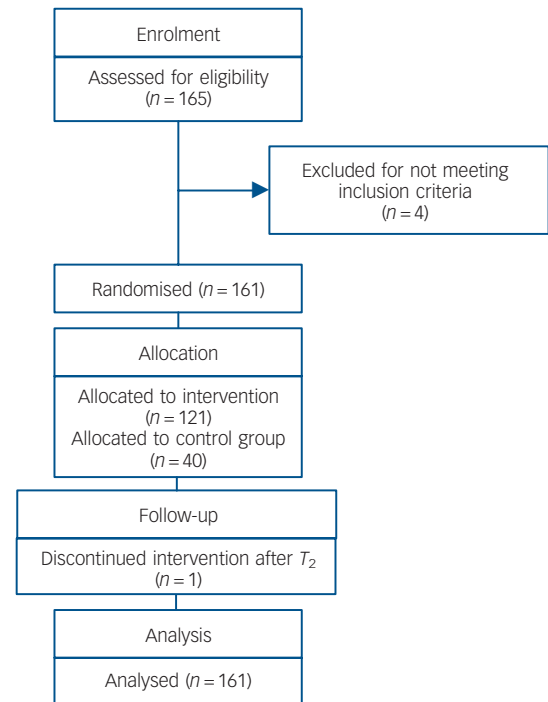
Enrolment

Assessed for eligibility
($n = 165$)

Excluded for not meeting inclusion criteria
($n = 4$)

Randomised ($n = 161$)

Allocation

Allocated to intervention
($n = 121$)
Allocated to control group
($n = 40$)

Follow-up

Discontinued intervention after $T_2$
($n = 1$)

Analysis

Analysed ($n = 161$)